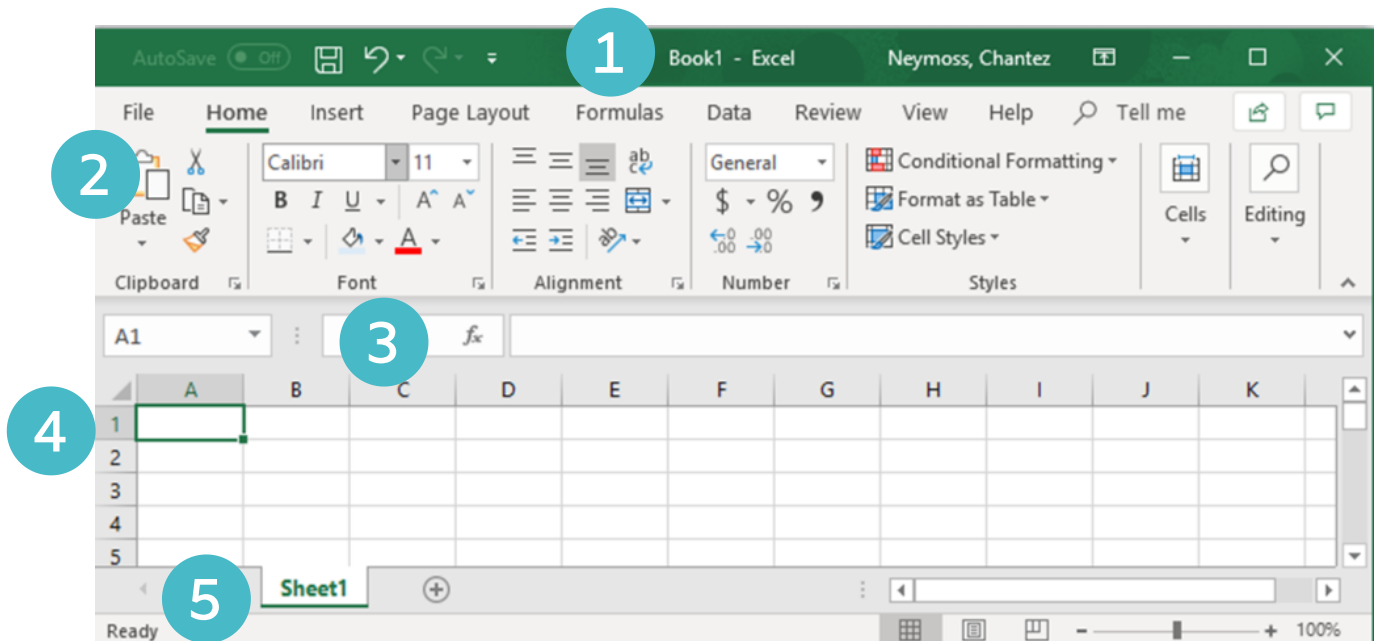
AutoSave Off 1 Book1 - Excel Neymoss, Chantez

File Home Insert Page Layout Formulas Data Review View Help Tell me

2 Paste Calibri 11 B I U A A General $ % Conditional Formatting Format as Table Cell Styles Cells Editing

Clipboard Font Alignment Number Styles

A1 3 $f_x$

| | A | B | C | D | E | F | G | H | I | J | K |
|---|---|---|---|---|---|---|---|---|---|---|---|
| 1 | | | | | | | | | | | |
| 2 | | | | | | | | | | | |
| 3 | | | | | | | | | | | |
| 4 | | | | | | | | | | | |
| 5 | | | | | | | | | | | |

4

5 Sheet1

Ready 100%